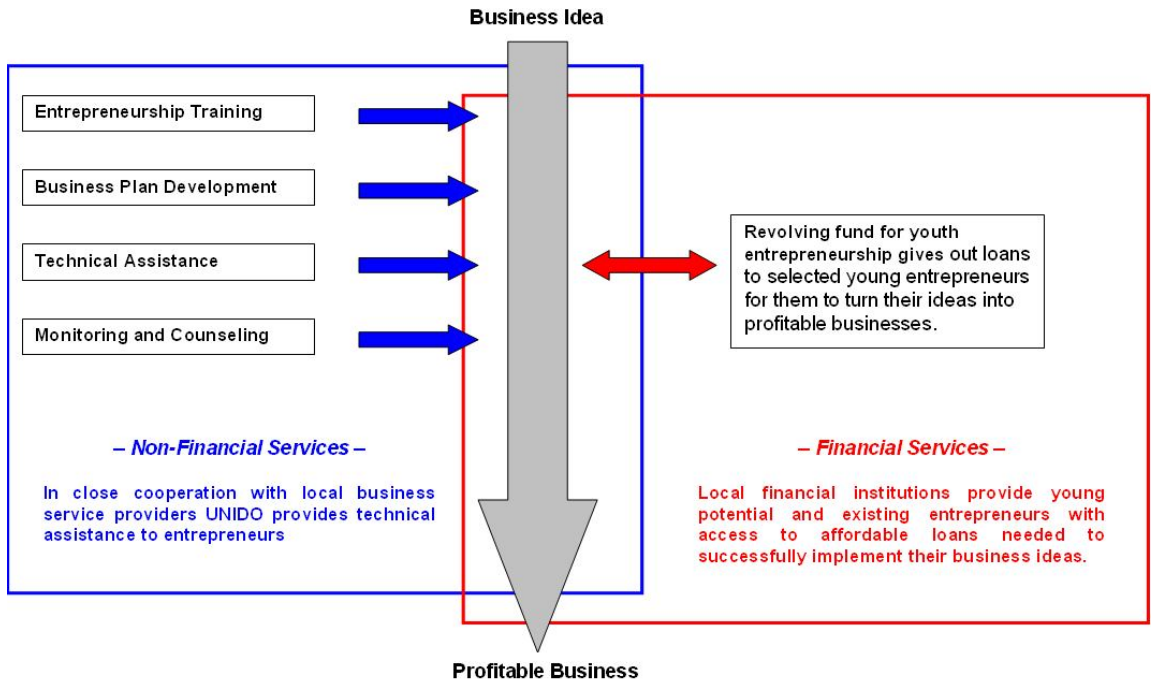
Business Idea

Entrepreneurship Training

Business Plan Development

Technical Assistance

Monitoring and Counseling

Revolving fund for youth entrepreneurship gives out loans to selected young entrepreneurs for them to turn their ideas into profitable businesses.

– Non-Financial Services –

In close cooperation with local business service providers UNIDO provides technical assistance to entrepreneurs

– Financial Services –

Local financial institutions provide young potential and existing entrepreneurs with access to affordable loans needed to successfully implement their business ideas.

Profitable Business